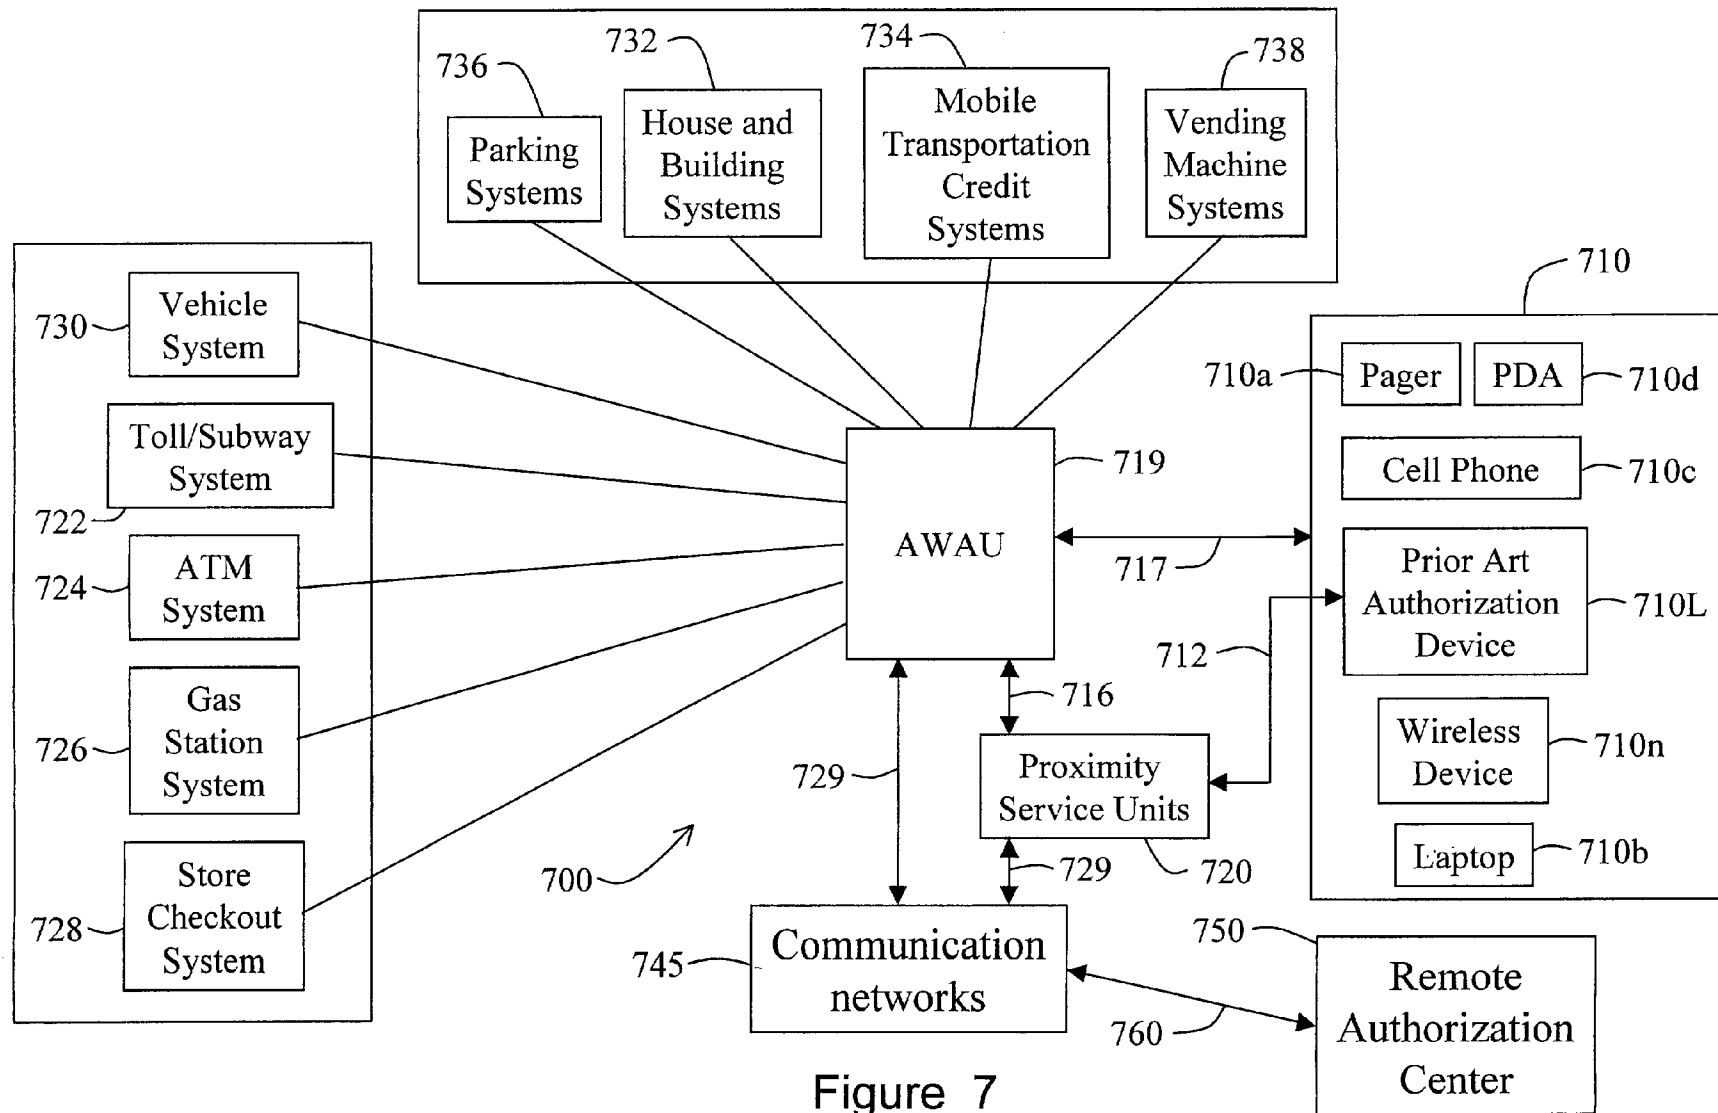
736 Parking Systems

732 House and Building Systems

734 Mobile Transportation Credit Systems

738 Vending Machine Systems

730 Vehicle System

Toll/Subway System 722

724 ATM System

726 Gas Station System

728 Store Checkout System

AWAU 719

717

710

710a Pager

PDA 710d

Cell Phone 710c

Prior Art Authorization Device 710L

712

716

Wireless Device 710n

Laptop 710b

729

Proximity Service Units 720

729

700

745 Communication networks

750 Remote Authorization Center

760

Figure 7